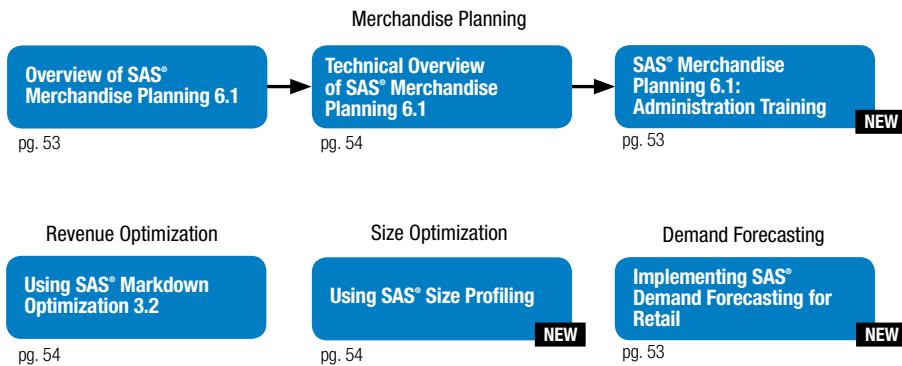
Merchandise Planning

Overview of SAS® Merchandise Planning 6.1

pg. 53

Technical Overview of SAS® Merchandise Planning 6.1

pg. 54

SAS® Merchandise Planning 6.1: Administration Training

NEW

pg. 53

Revenue Optimization

Using SAS® Markdown Optimization 3.2

pg. 54

Size Optimization

Using SAS® Size Profiling

NEW

pg. 54

Demand Forecasting

Implementing SAS® Demand Forecasting for Retail

NEW

pg. 53